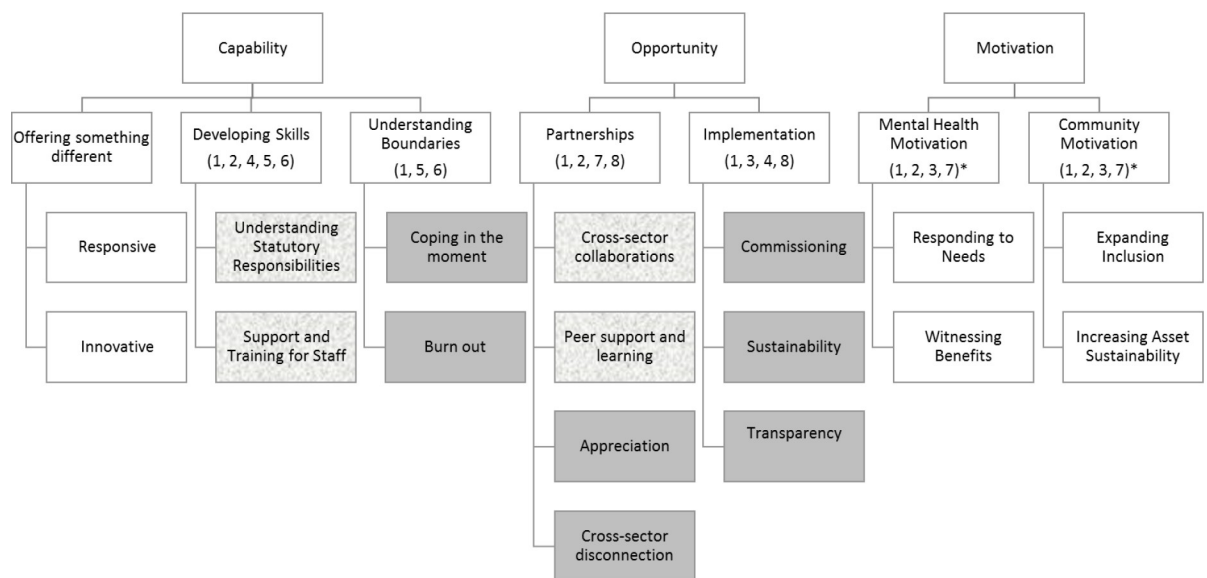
Capability

Offering something different

Responsive

Innovative

Developing Skills (1, 2, 4, 5, 6)

Understanding Statutory Responsibilities

Support and Training for Staff

Understanding Boundaries (1, 5, 6)

Coping in the moment

Burn out

Opportunity

Partnerships (1, 2, 7, 8)

Cross-sector collaborations

Peer support and learning

Appreciation

Cross-sector disconnection

Implementation (1, 3, 4, 8)

Commissioning

Sustainability

Transparency

Motivation

Mental Health Motivation (1, 2, 3, 7)*

Responding to Needs

Witnessing Benefits

Community Motivation (1, 2, 3, 7)*

Expanding Inclusion

Increasing Asset Sustainability